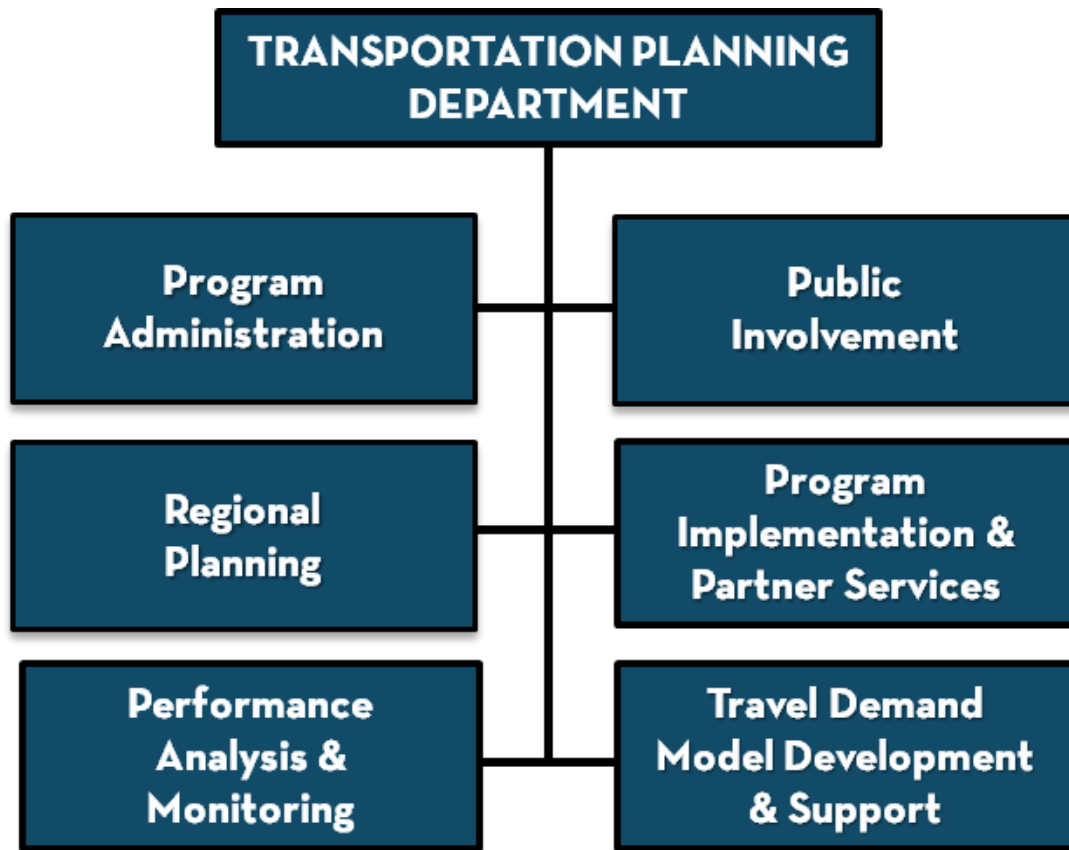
TRANSPORTATION PLANNING DEPARTMENT

Program Administration

Public Involvement

Regional Planning

Program Implementation & Partner Services

Performance Analysis & Monitoring

Travel Demand Model Development & Support